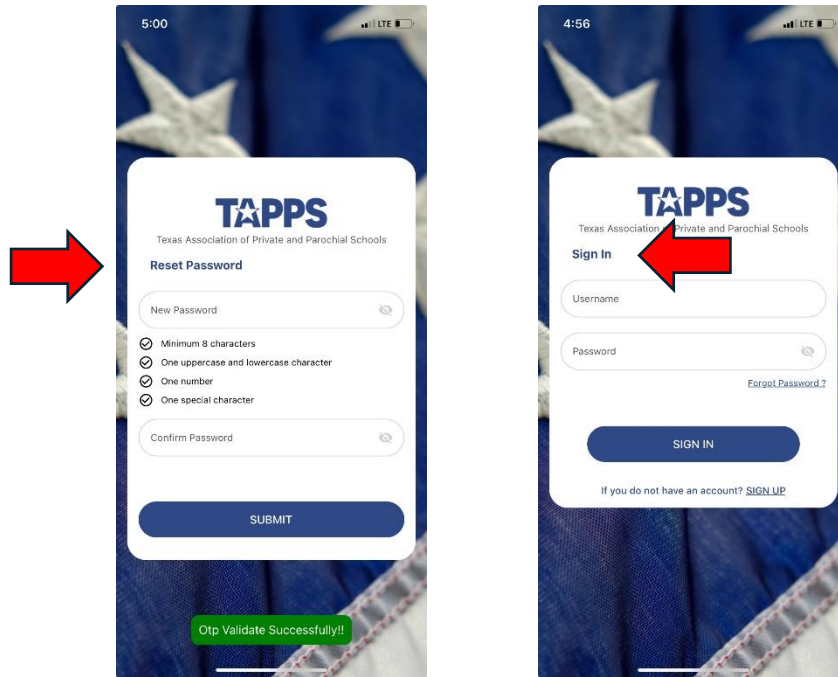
5:00

LTE

TAPPS

Texas Association of Private and Parochial Schools

Reset Password

New Password

Minimum 8 characters

One uppercase and lowercase character

One number

One special character

Confirm Password

SUBMIT

Otp Validate Successfully!!

4:56

LTE

TAPPS

Texas Association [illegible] Private and Parochial Schools

Sign In

Username

Password

Forgot Password ?

SIGN IN

If you do not have an account? SIGN UP